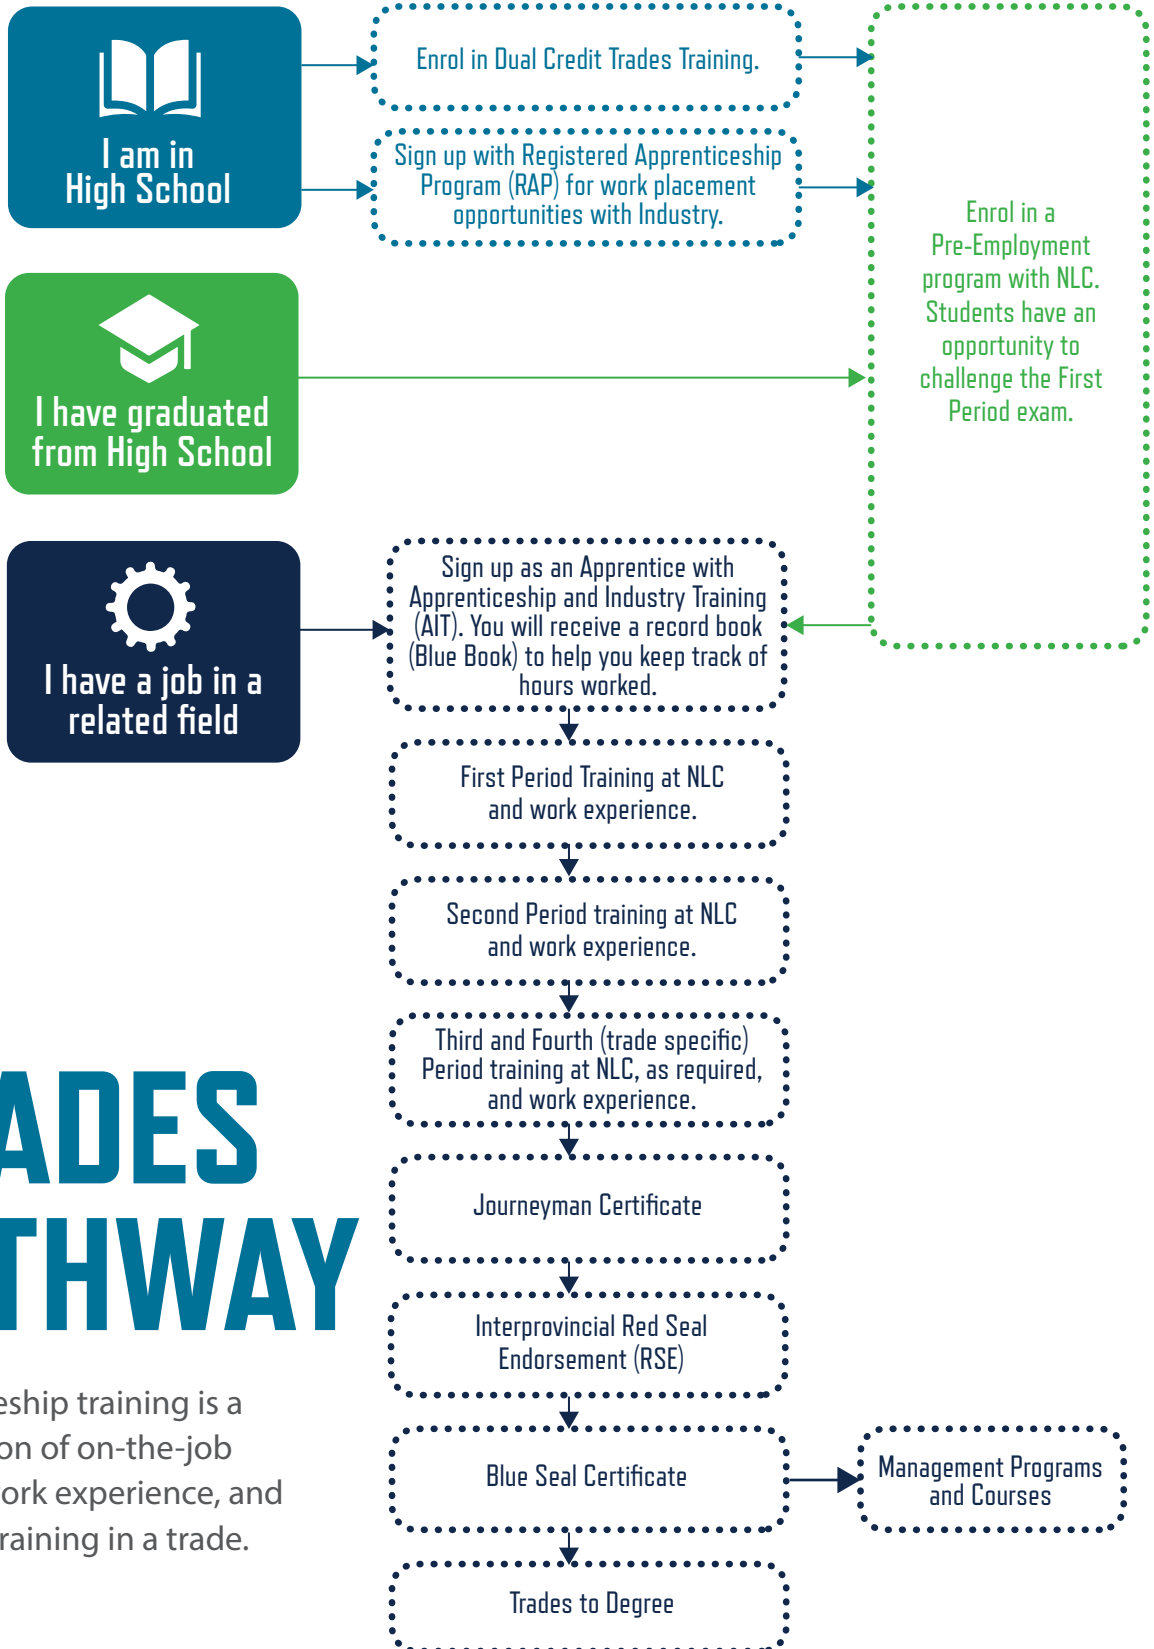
I am in High School

Enrol in Dual Credit Trades Training.

Sign up with Registered Apprenticeship Program (RAP) for work placement opportunities with Industry.

Enrol in a Pre-Employment program with NLC. Students have an opportunity to challenge the First Period exam.

I have graduated from High School

I have a job in a related field

Sign up as an Apprentice with Apprenticeship and Industry Training (AIT). You will receive a record book (Blue Book) to help you keep track of hours worked.

First Period Training at NLC and work experience.

Second Period training at NLC and work experience.

Third and Fourth (trade specific) Period training at NLC, as required, and work experience.

ADES
THWAY

eship training is a on of on-the-job ork experience, and raining in a trade.

Journeyman Certificate

Interprovincial Red Seal Endorsement (RSE)

Blue Seal Certificate

Management Programs and Courses

Trades to Degree